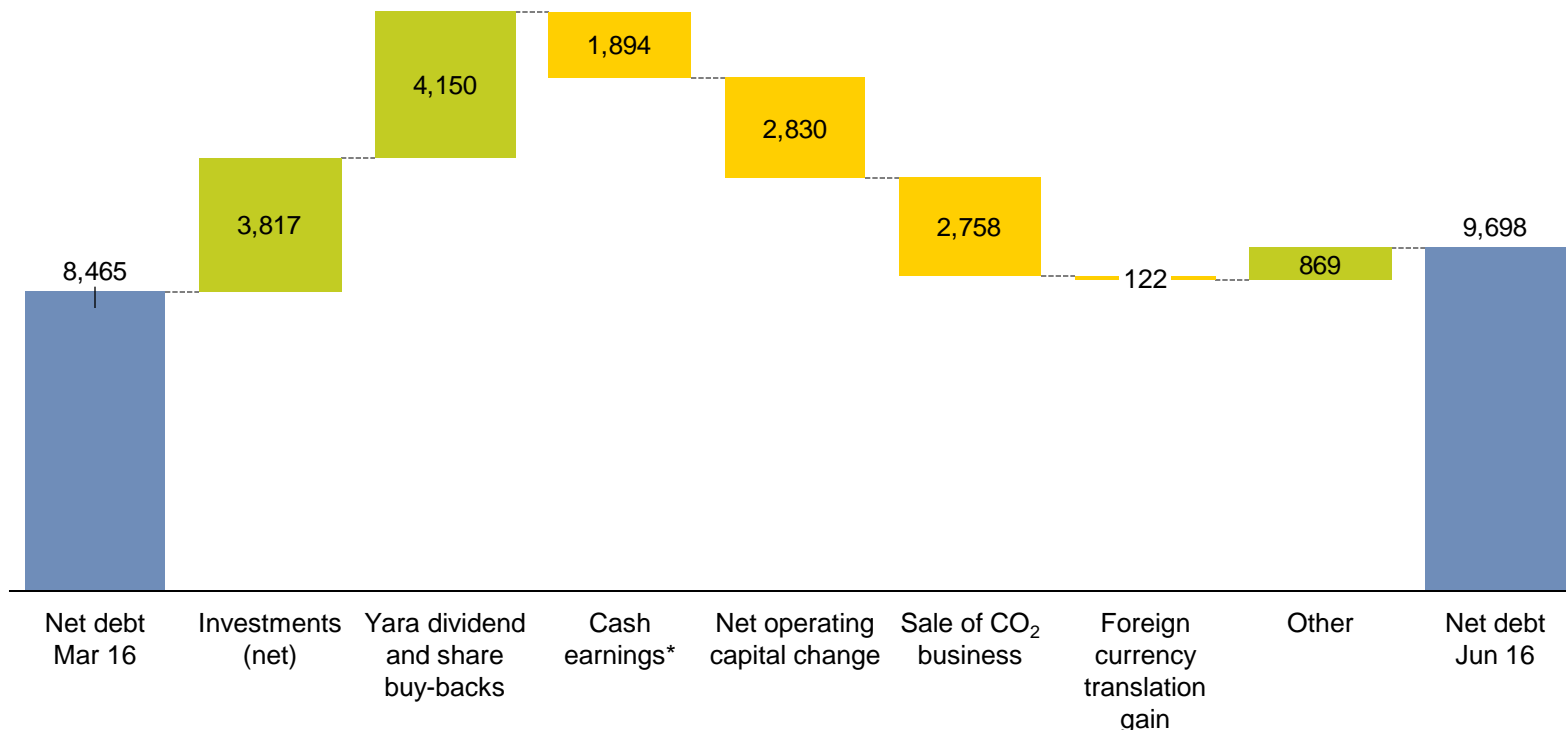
8,465
3,817
4,150
1,894
2,830
2,758
122
869
9,698

Net debt Mar 16
Investments (net)
Yara dividend and share buy-backs
Cash earnings*
Net operating capital change
Sale of $CO_2$ business
Foreign currency translation gain
Other
Net debt Jun 16